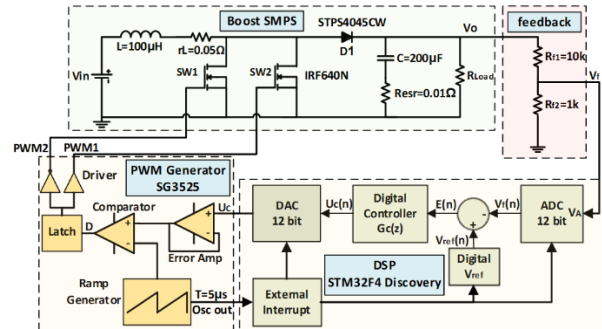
Boost SMPS
STPS4045CW
Vo
feedback
L=100μH
rL=0.05Ω
D1
$R_{f1}$=10k
Vin
SW1
SW2
IRF640N
C=200μF
$R_{Load}$
Resr=0.01Ω
$R_{f2}$=1k
$V_f$
PWM2
PWM1
Driver
PWM Generator
SG3525
Comparator
Latch
D
Uc
DAC
12 bit
Uc(n)
Digital
Controller
Gc(z)
E(n)
$V_f$(n)
ADC
12 bit
$V_A$
Error Amp
$V_{ref}$(n)
Digital
$V_{ref}$
DSP
STM32F4 Discovery
Ramp
Generator
T=5μs
Osc out
External
Interrupt